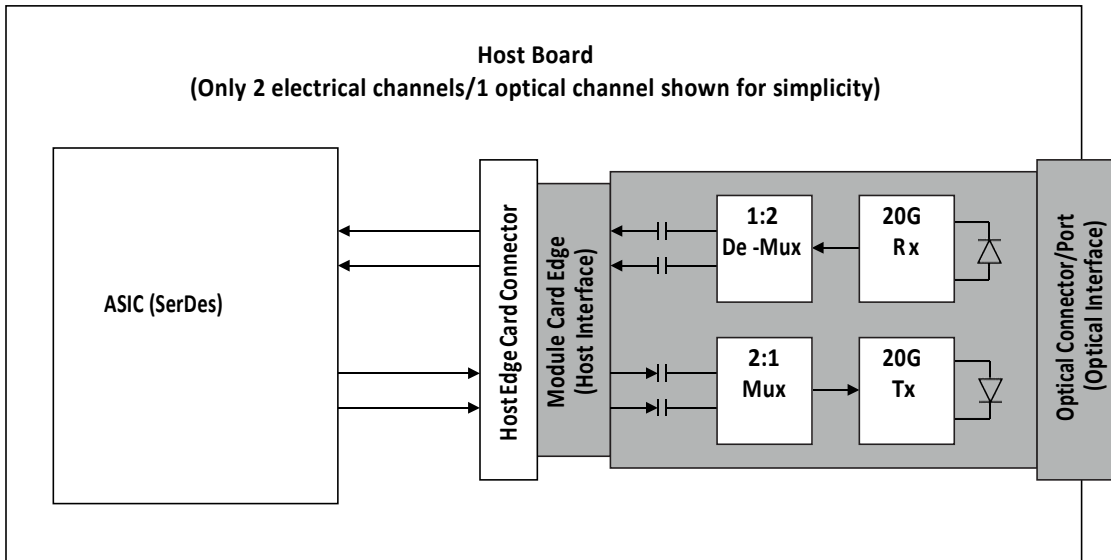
Host Board
(Only 2 electrical channels/1 optical channel shown for simplicity)

ASIC (SerDes)

Host Edge Card Connector

Module Card Edge
(Host Interface)

1:2
De -Mux

20G
Rx

2:1
Mux

20G
Tx

Optical Connector/Port
(Optical Interface)